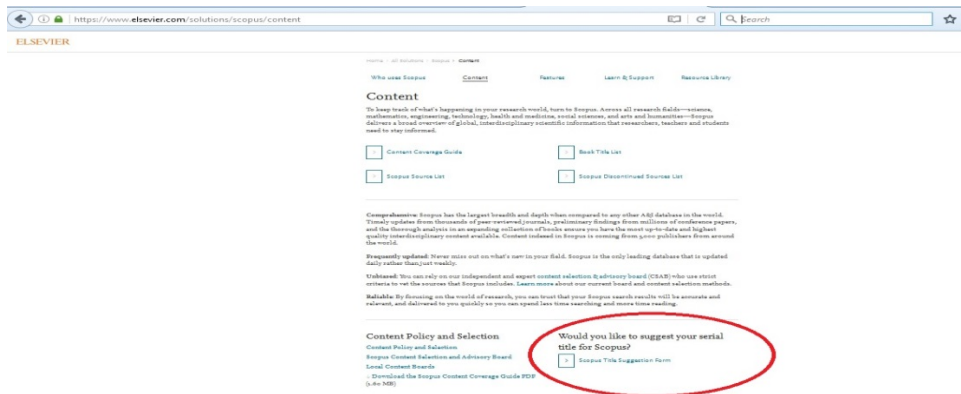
https://www.elsevier.com/solutions/scopus/content

Search

ELSEVIER

Home | All Solutions | Scopus | Content

Who uses Scopus Content Features Learn & Support Resource Library

Content

To keep track of what's happening in your research world, turn to Scopus. Across all research fields—science, mathematics, engineering, technology, health and medicine, social sciences, and arts and humanities—Scopus delivers a broad overview of global, interdisciplinary scientific information that researchers, teachers and students need to stay informed.

Content Coverage Guide

Book Title List

Scopus Source List

Scopus Discontinued Sources List

Comprehensive: Scopus has the largest breadth and depth when compared to any other A&I database in the world. Timely updates from thousands of peer-reviewed journals, preliminary findings from millions of conference papers, and the thorough analysis in an expanding collection of books ensure you have the most up-to-date and highest quality interdisciplinary content available. Content indexed in Scopus is coming from 5,000 publishers from around the world.

Frequently updated: Never miss out on what's new in your field. Scopus is the only leading database that is updated daily rather than just weekly.

Unbiased: You can rely on our independent and expert content selection & advisory board (CSAB) who use strict criteria to vet the sources that Scopus includes. Learn more about our current board and content selection methods.

Reliable: By focusing on the world of research, you can trust that your Scopus search results will be accurate and relevant, and delivered to you quickly so you can spend less time searching and more time reading.

Content Policy and Selection

Content Policy and Selection

Scopus Content Selection and Advisory Board

Local Content Boards

- Download the Scopus Content Coverage Guide PDF (1.80 MB)

Would you like to suggest your serial title for Scopus?

Scopus Title Suggestion Form